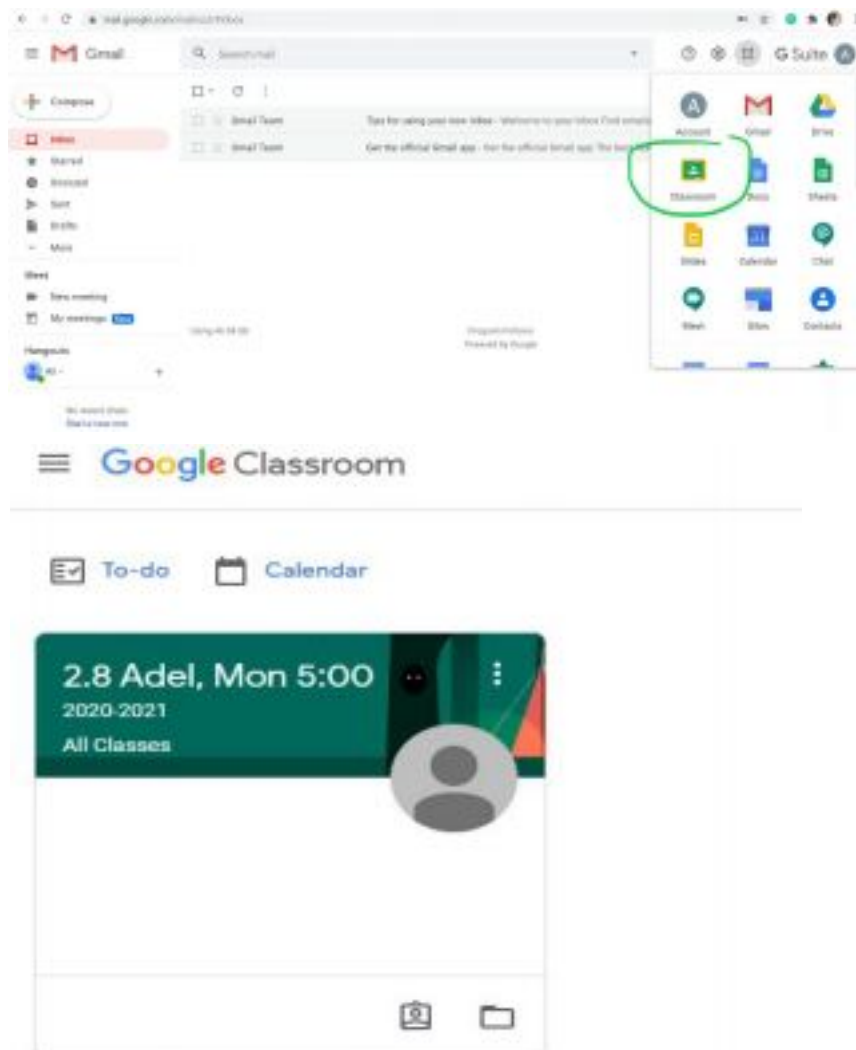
mail.google.com/mail/u/0/#inbox

Gmail

Search mail

G Suite

Compose

Inbox

Starred

Snoozed

Sent

Drafts

More

Meet

New meeting

My meetings New

Hangouts

No recent chats
Start a new one

Gmail Team

Tips for using your new inbox - Welcome to your inbox. Find emails

Gmail Team

Get the official Gmail app - Get the official Gmail app. The best

Program Policies
Powered by Google

Account

Gmail

Drive

Classroom

Docs

Sheets

Slides

Calendar

Chat

Meet

Sites

Contacts

Google Classroom

To-do

Calendar

2.8 Adel, Mon 5:00

2020-2021

All Classes